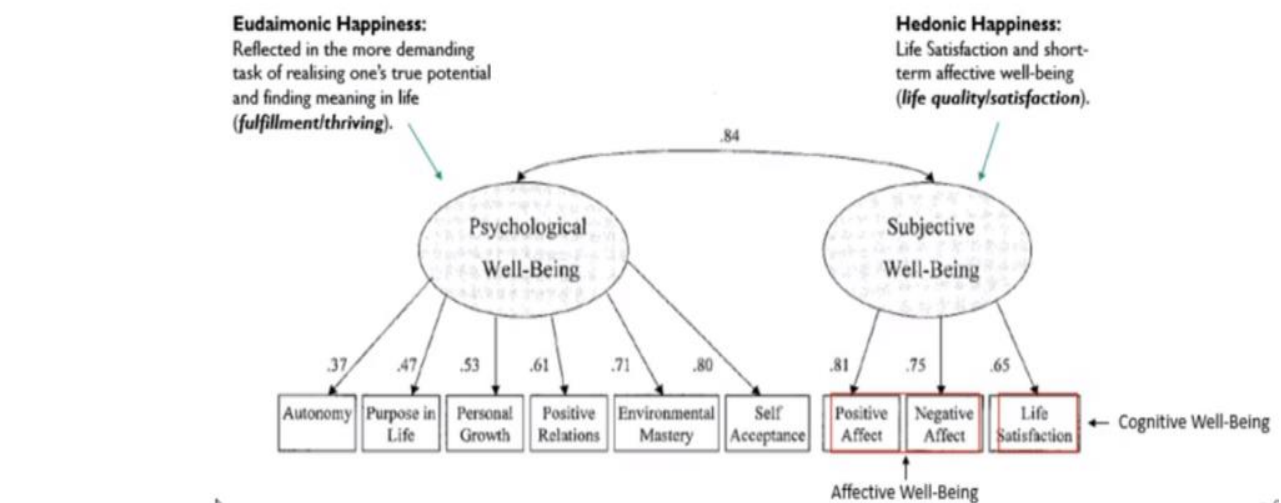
**Eudaimonic Happiness:**
Reflected in the more demanding task of realising one's true potential and finding meaning in life (***fulfillment/thriving***).

**Hedonic Happiness:**
Life Satisfaction and short-term affective well-being (***life quality/satisfaction***).

.84

Psychological Well-Being

Subjective Well-Being

.37 .47 .53 .61 .71 .80

.81 .75 .65

Autonomy

Purpose in Life

Personal Growth

Positive Relations

Environmental Mastery

Self Acceptance

Positive Affect

Negative Affect

Life Satisfaction

Cognitive Well-Being

Affective Well-Being